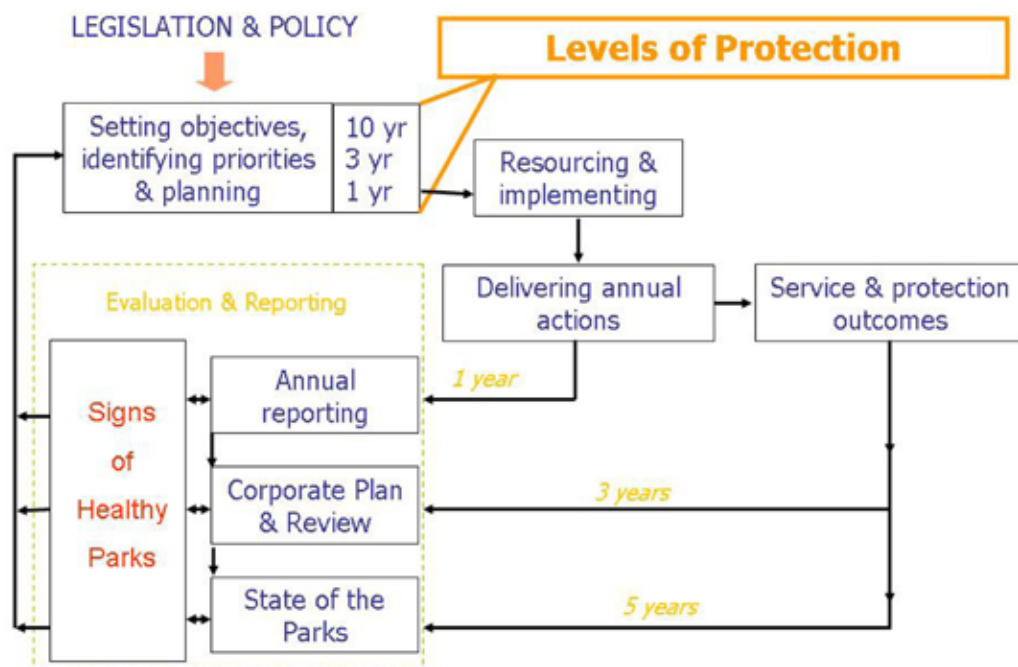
LEGISLATION & POLICY

Levels of Protection

Setting objectives, identifying priorities & planning

10 yr
3 yr
1 yr

Resourcing & implementing

Delivering annual actions

Service & protection outcomes

Evaluation & Reporting

Signs of Healthy Parks

Annual reporting

1 year

Corporate Plan & Review

3 years

State of the Parks

5 years